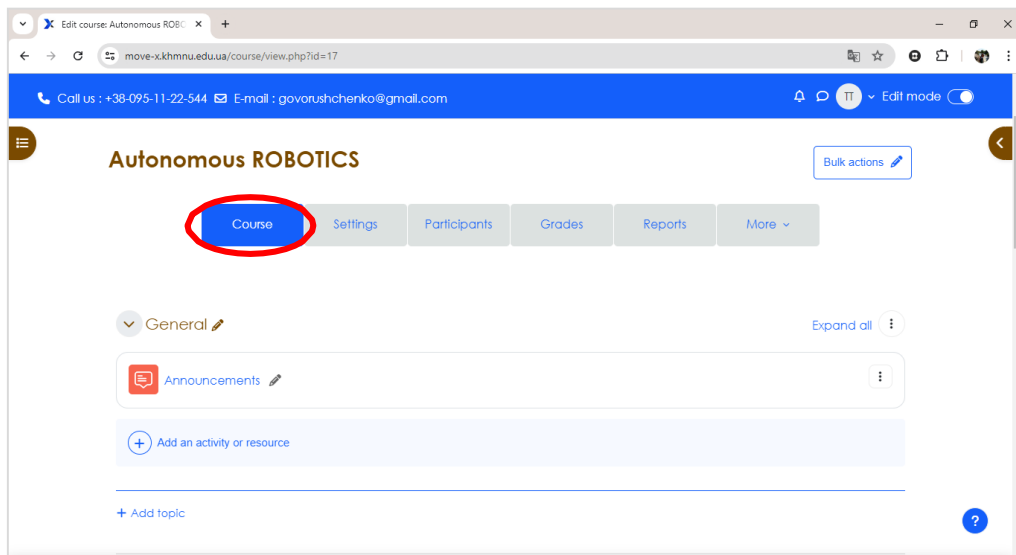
Edit course: Autonomous ROBO

move-x.khmnu.edu.ua/course/view.php?id=17

Call us : +38-095-11-22-544 E-mail : govorushchenko@gmail.com

TT Edit mode

Autonomous ROBOTICS

Bulk actions

Course Settings Participants Grades Reports More

General

Expand all

Announcements

Add an activity or resource

+ Add topic

?